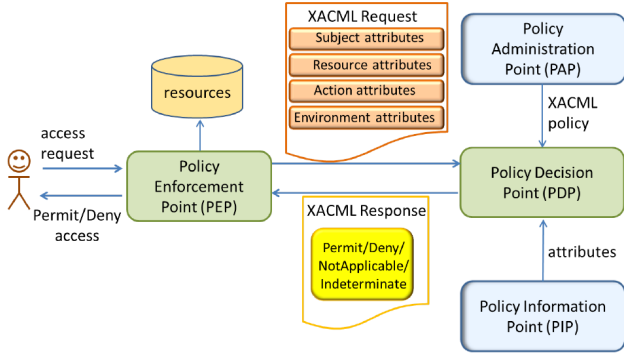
XACML Request
Subject attributes
Resource attributes
Action attributes
Environment attributes

Policy Administration Point (PAP)

resources

XACML policy

access request

Policy Enforcement Point (PEP)

Policy Decision Point (PDP)

Permit/Deny access

XACML Response

Permit/Deny/ NotApplicable/ Indeterminate

attributes

Policy Information Point (PIP)